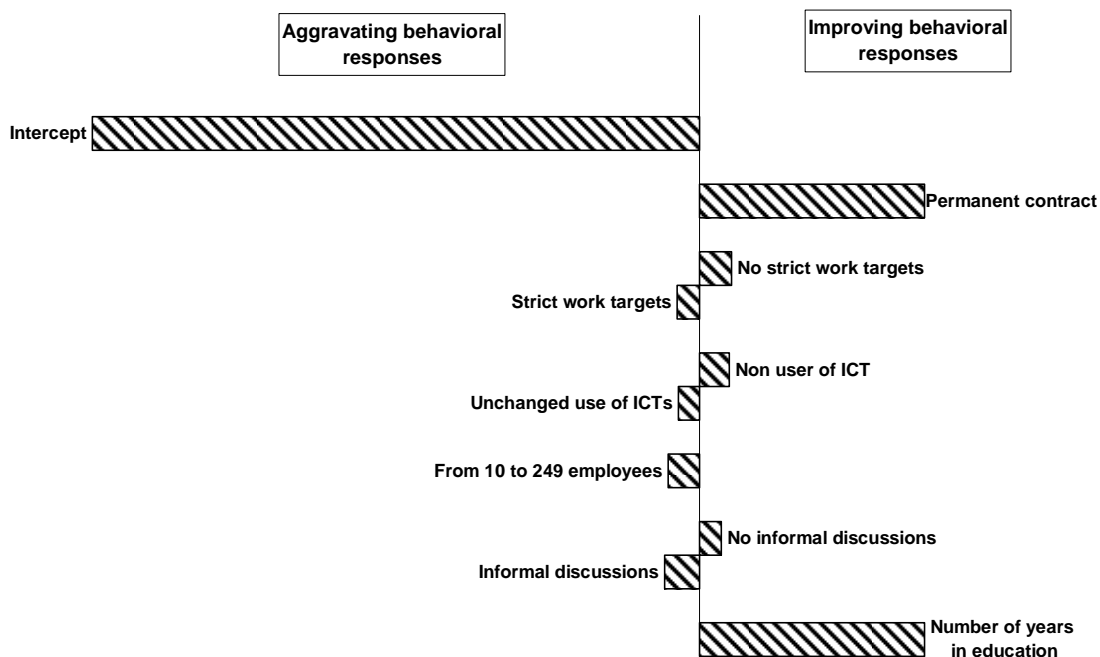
Aggravating behavioral responses

Improving behavioral responses

Intercept

Permanent contract

No strict work targets

Strict work targets

Non user of ICT

Unchanged use of ICTs

From 10 to 249 employees

No informal discussions

Informal discussions

Number of years in education